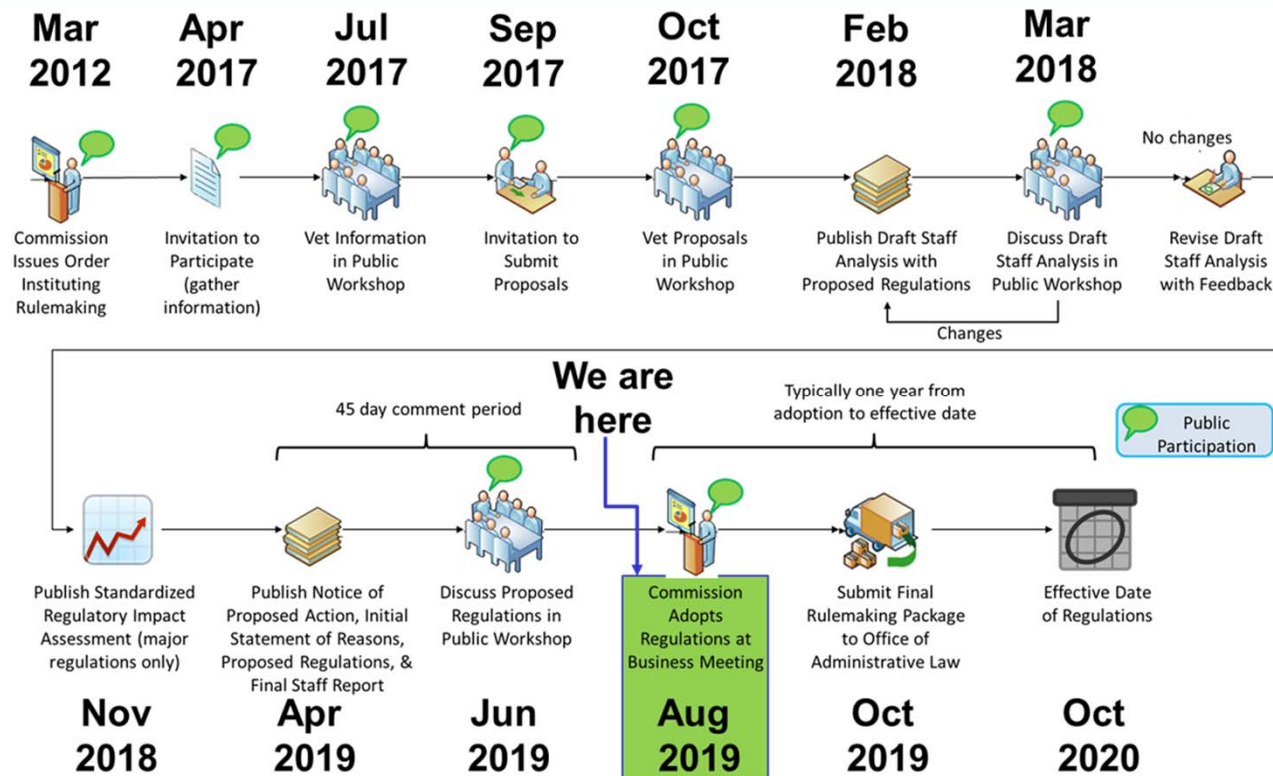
Mar 2012

Commission Issues Order Instituting Rulemaking

Apr 2017

Invitation to Participate (gather information)

Jul 2017

Vet Information in Public Workshop

Sep 2017

Invitation to Submit Proposals

Oct 2017

Vet Proposals in Public Workshop

Feb 2018

Publish Draft Staff Analysis with Proposed Regulations

Mar 2018

Discuss Draft Staff Analysis in Public Workshop

Changes

No changes

Revise Draft Staff Analysis with Feedback

We are here

45 day comment period

Typically one year from adoption to effective date

Public Participation

Publish Standardized Regulatory Impact Assessment (major regulations only)

Nov 2018

Publish Notice of Proposed Action, Initial Statement of Reasons, Proposed Regulations, & Final Staff Report

Apr 2019

Discuss Proposed Regulations in Public Workshop

Jun 2019

Commission Adopts Regulations at Business Meeting

Aug 2019

Submit Final Rulemaking Package to Office of Administrative Law

Oct 2019

Effective Date of Regulations

Oct 2020